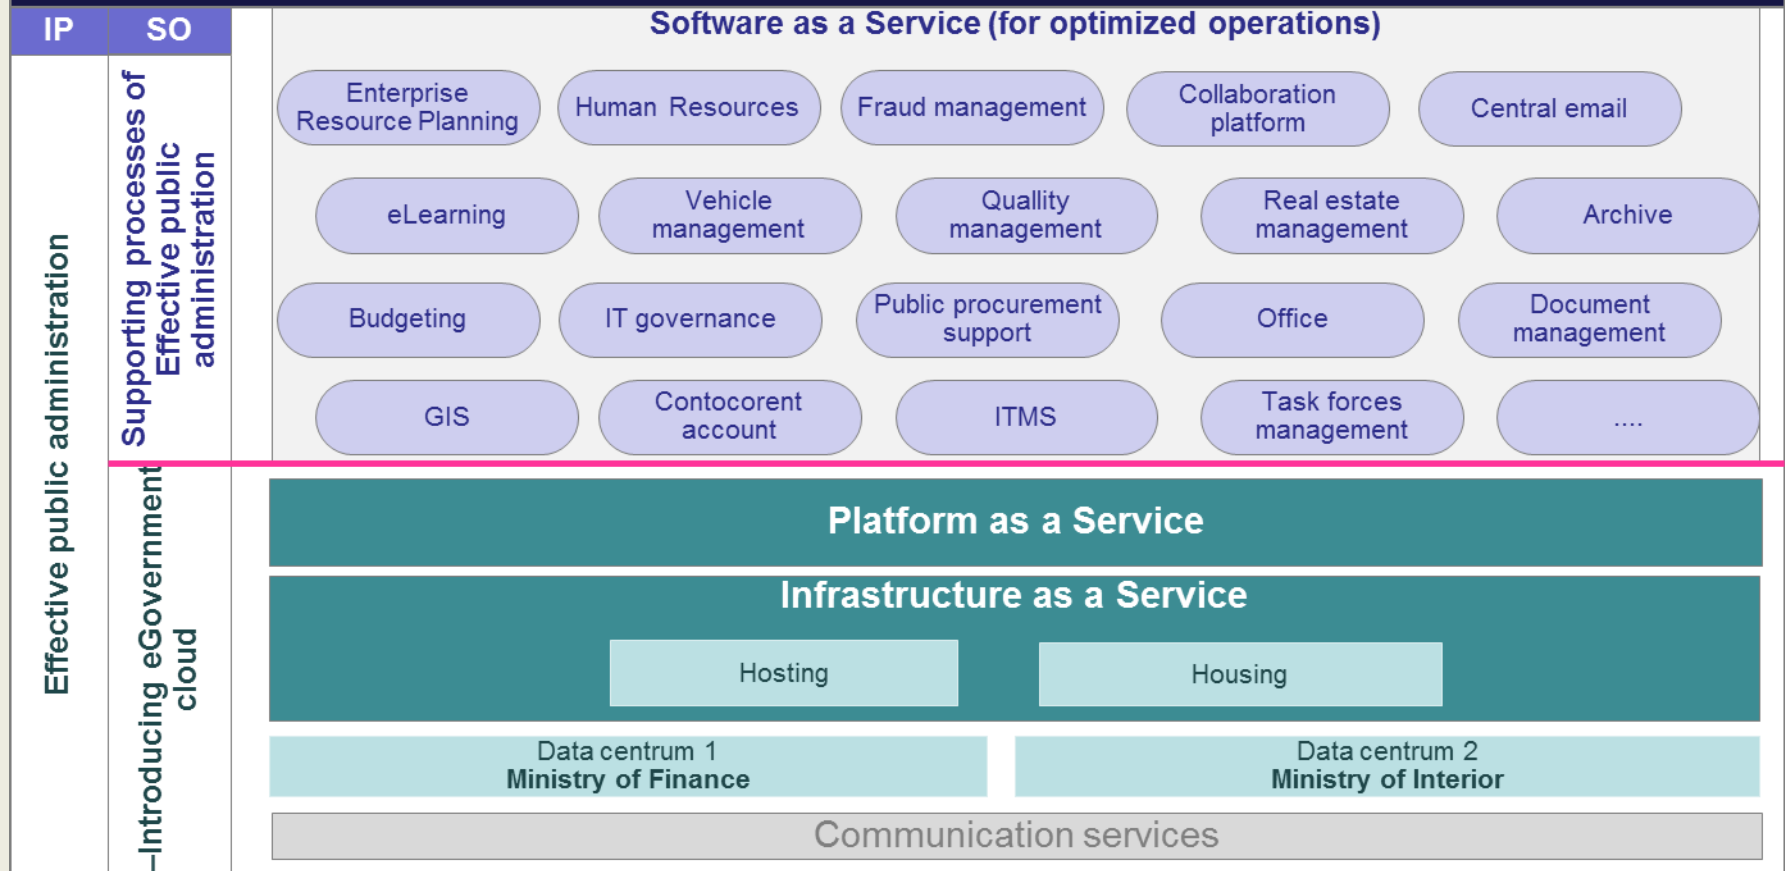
IP

SO

Effective public administration

Supporting processes of Effective public administration

–Introducing eGovernment cloud

Software as a Service (for optimized operations)

Enterprise Resource Planning

Human Resources

Fraud management

Collaboration platform

Central email

eLearning

Vehicle management

Quallity management

Real estate management

Archive

Budgeting

IT governance

Public procurement support

Office

Document management

GIS

Contocorent account

ITMS

Task forces management

....

Platform as a Service

Infrastructure as a Service

Hosting

Housing

Data centrum 1
Ministry of Finance

Data centrum 2
Ministry of Interior

Communication services